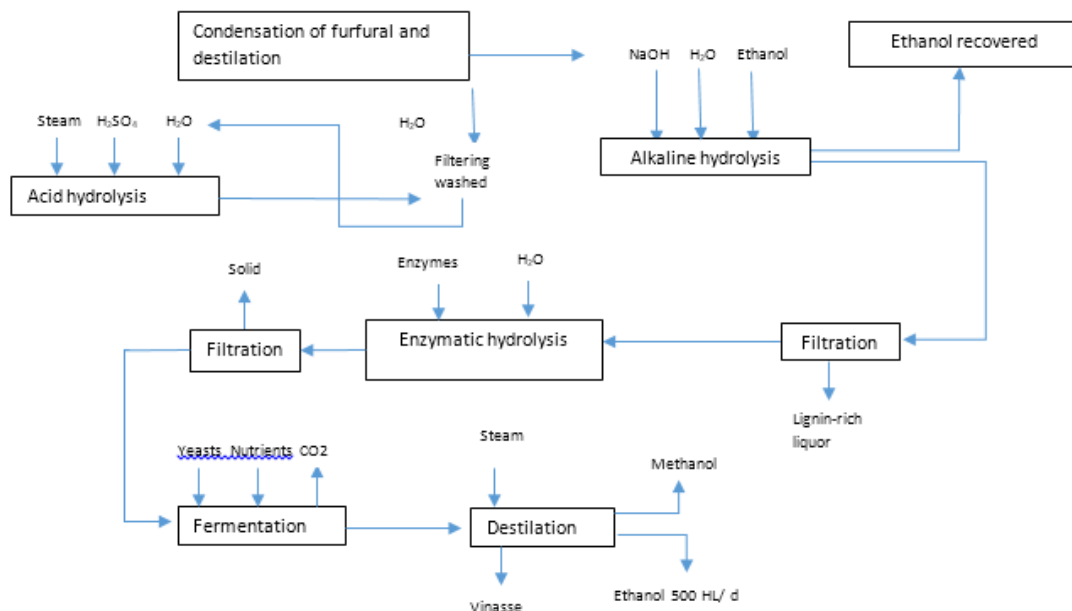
Condensation of furfural and destilation

NaOH $H_2O$ Ethanol

Ethanol recovered

Steam $H_2SO_4$ $H_2O$

$H_2O$

Filtering washed

Alkaline hydrolysis

Acid hydrolysis

Solid

Enzymes $H_2O$

Filtration

Enzymatic hydrolysis

Filtration

Lignin-rich liquor

Yeasts Nutrients CO2

Steam

Methanol

Fermentation

Destilation

Vinasse

Ethanol 500 HL/ d